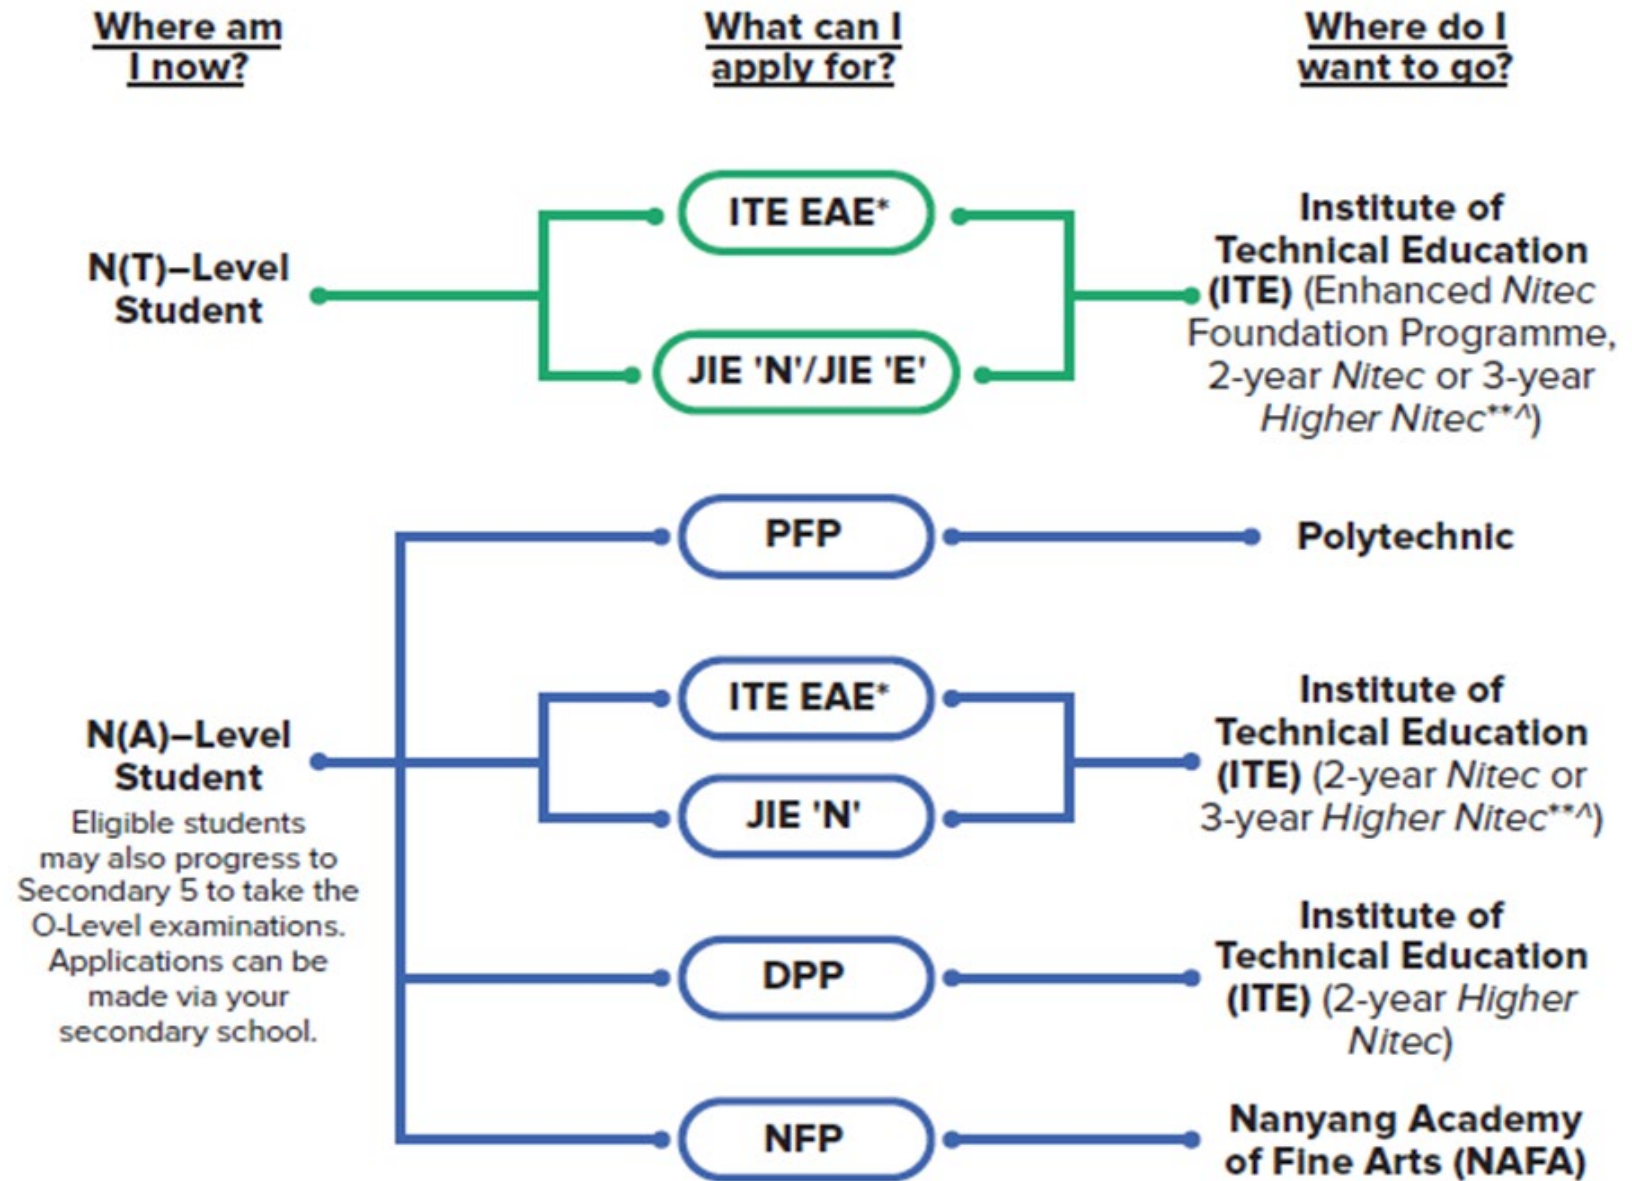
Where am I now?

What can I apply for?

Where do I want to go?

N(T)–Level Student

ITE EAE*

JIE 'N'/JIE 'E'

Institute of Technical Education (ITE) (Enhanced Nitec Foundation Programme, 2-year Nitec or 3-year Higher Nitec**^)

N(A)–Level Student

Eligible students may also progress to Secondary 5 to take the O-Level examinations. Applications can be made via your secondary school.

PFP

Polytechnic

ITE EAE*

JIE 'N'

Institute of Technical Education (ITE) (2-year Nitec or 3-year Higher Nitec**^)

DPP

Institute of Technical Education (ITE) (2-year Higher Nitec)

NFP

Nanyang Academy of Fine Arts (NAFA)